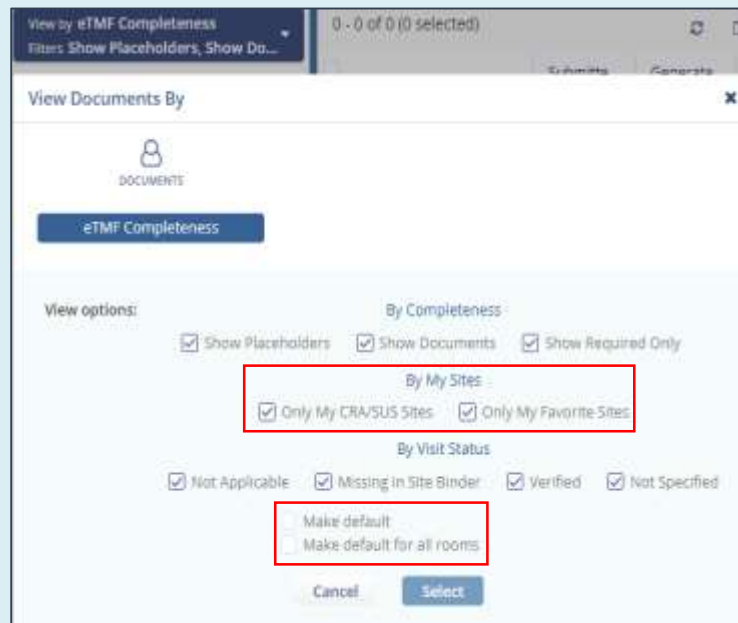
View by eTMF Completeness
Filters Show Placeholders, Show Do...

0 - 0 of 0 (0 selected)

Submitte Generate

View Documents By

DOCUMENTS

eTMF Completeness

View options:

By Completeness

Show Placeholders Show Documents Show Required Only

By My Sites

Only My CRA/SUS Sites Only My Favorite Sites

By Visit Status

Not Applicable Missing In Site Binder Verified Not Specified

Make default
Make default for all rooms

Cancel Select